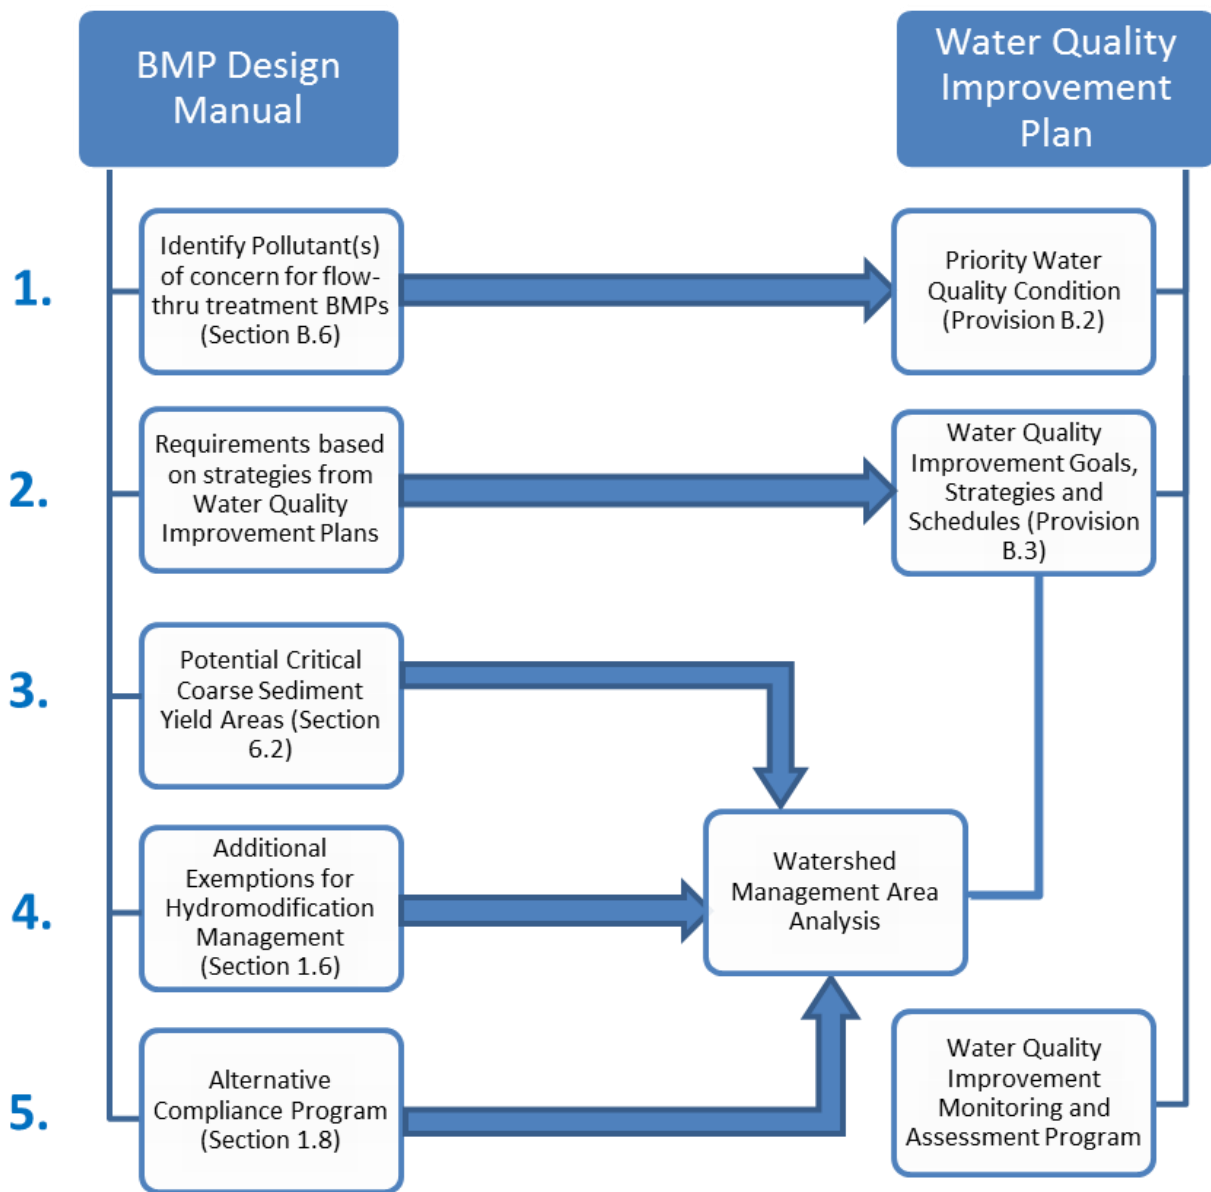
BMP Design Manual

Water Quality Improvement Plan

1.

Identify Pollutant(s) of concern for flow-thru treatment BMPs (Section B.6)

Priority Water Quality Condition (Provision B.2)

2.

Requirements based on strategies from Water Quality Improvement Plans

Water Quality Improvement Goals, Strategies and Schedules (Provision B.3)

3.

Potential Critical Coarse Sediment Yield Areas (Section 6.2)

4.

Additional Exemptions for Hydromodification Management (Section 1.6)

Watershed Management Area Analysis

5.

Alternative Compliance Program (Section 1.8)

Water Quality Improvement Monitoring and Assessment Program